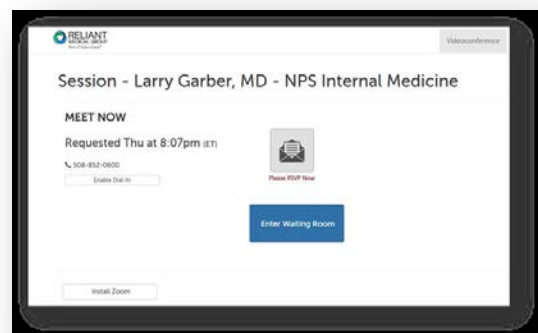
RELIANT
MEDICAL GROUP
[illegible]

Videoconference

Session - Larry Garber, MD - NPS Internal Medicine

MEET NOW

Requested Thu at 8:07pm (ET)

508-852-0600

Enable Dial-In

Please RSVP Now

Enter Waiting Room

Install Zoom